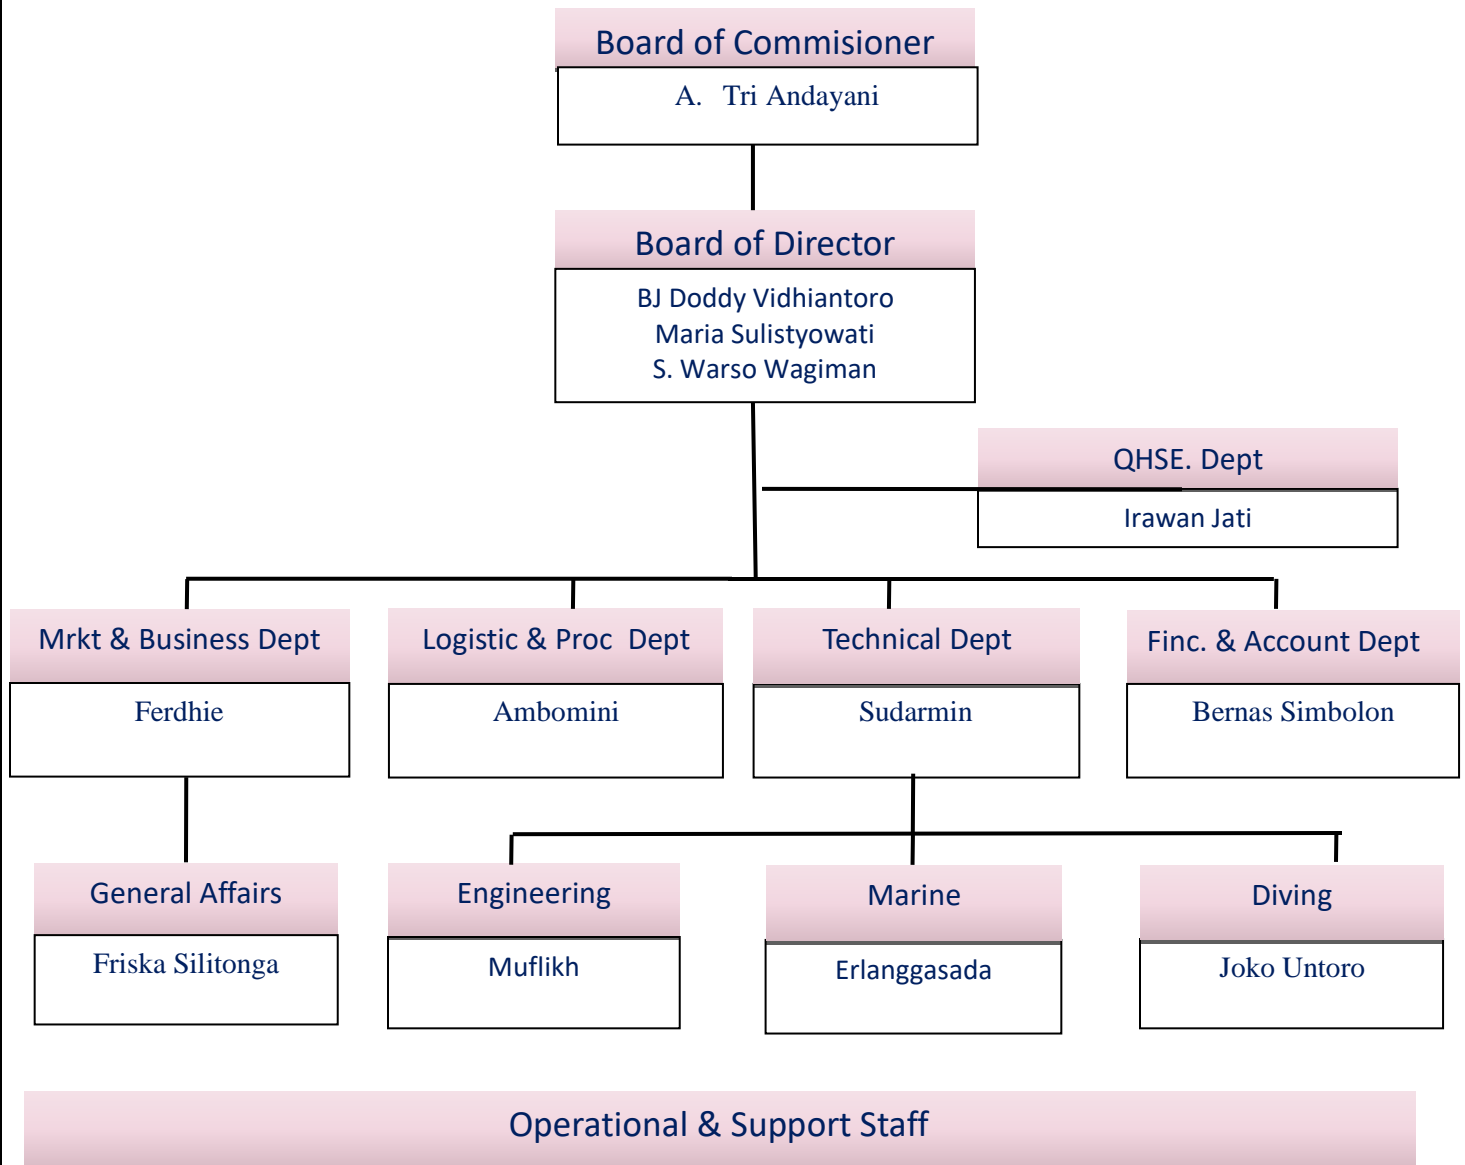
Board of Commisioner
A. Tri Andayani

Board of Director
BJ Doddy Vidhiantoro
Maria Sulistyowati
S. Warso Wagiman

QHSE. Dept
Irawan Jati

Mrkt & Business Dept
Ferdhie

Logistic & Proc Dept
Ambomini

Technical Dept
Sudarmin

Finc. & Account Dept
Bernas Simbolon

General Affairs
Friska Silitonga

Engineering
Muflikh

Marine
Erlanggasada

Diving
Joko Untoro

Operational & Support Staff